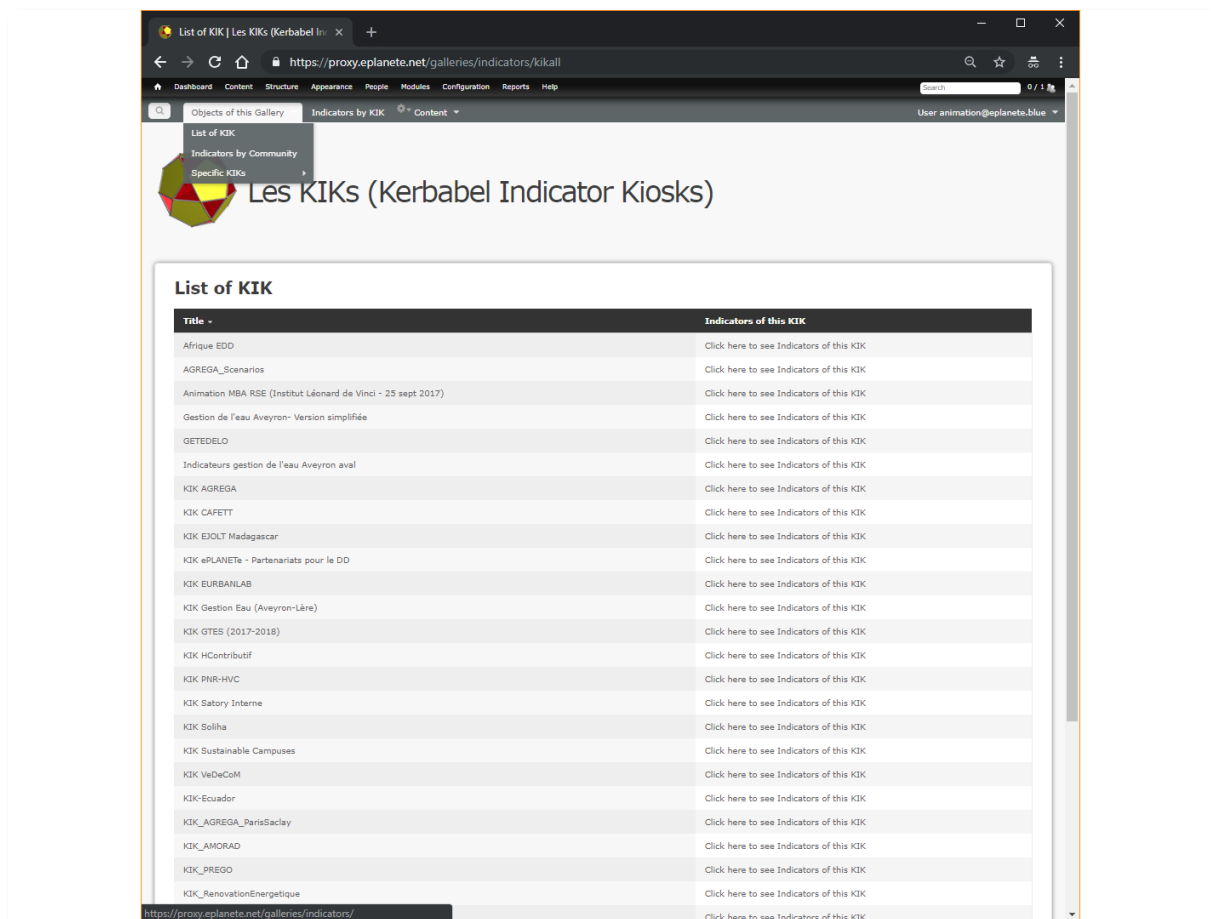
List of KIK | Les KIKs (Kerbabel In

https://proxy.eplanete.net/galleries/indicators/kikall

Dashboard Content Structure Appearance People Modules Configuration Reports Help

Search 0 / 1

Objects of this Gallery Indicators by KIK Content

User animation@eplanete.blue

List of KIK
Indicators by Community
Specific KIKs

Les KIKs (Kerbabel Indicator Kiosks)

List of KIK

| Title | Indicators of this KIK |
|---|---|
| Afrique EDD | Click here to see Indicators of this KIK |
| AGREGA_Scenarios | Click here to see Indicators of this KIK |
| Animation MBA RSE (Institut Léonard de Vinci - 25 sept 2017) | Click here to see Indicators of this KIK |
| Gestion de l'eau Aveyron- Version simplifiée | Click here to see Indicators of this KIK |
| GETEDELO | Click here to see Indicators of this KIK |
| Indicateurs gestion de l'eau Aveyron aval | Click here to see Indicators of this KIK |
| KIK AGREGA | Click here to see Indicators of this KIK |
| KIK CAFETT | Click here to see Indicators of this KIK |
| KIK EJOLT Madagascar | Click here to see Indicators of this KIK |
| KIK ePLANETe - Partenariats pour le DD | Click here to see Indicators of this KIK |
| KIK EURBANLAB | Click here to see Indicators of this KIK |
| KIK Gestion Eau (Aveyron-Lère) | Click here to see Indicators of this KIK |
| KIK GTES (2017-2018) | Click here to see Indicators of this KIK |
| KIK HContributif | Click here to see Indicators of this KIK |
| KIK PNR-HVC | Click here to see Indicators of this KIK |
| KIK Satory Interne | Click here to see Indicators of this KIK |
| KIK Soliha | Click here to see Indicators of this KIK |
| KIK Sustainable Campuses | Click here to see Indicators of this KIK |
| KIK VeDeCoM | Click here to see Indicators of this KIK |
| KIK-Ecuador | Click here to see Indicators of this KIK |
| KIK_AGREGA_ParisSaclay | Click here to see Indicators of this KIK |
| KIK_AMORAD | Click here to see Indicators of this KIK |
| KIK_PREGO | Click here to see Indicators of this KIK |
| KIK_RenovationEnergetique | Click here to see Indicators of this KIK |
| | Click here to see Indicators of this KIK |

https://proxy.eplanete.net/galleries/indicators/